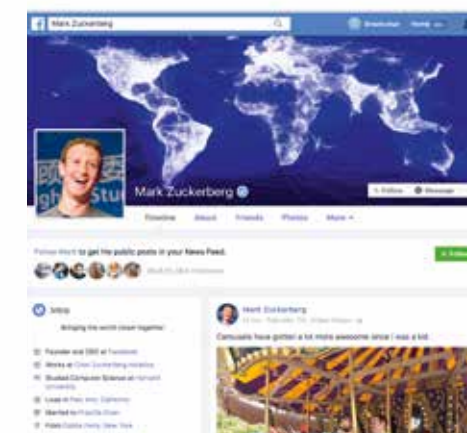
Mark Zuckerberg

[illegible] Home

Mark Zuckerberg

Following Message

Timeline About Friends Photos More

Follow Mark to get his public posts in your News Feed.

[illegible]

Intro

Bringing the world closer together.

Founder and CEO at Facebook

Works at Chan Zuckerberg Initiative

Studied Computer Science at Harvard University

Lives in Palo Alto, California

Married to Priscilla Chan

From Dobbs Ferry, New York

Mark Zuckerberg

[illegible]

Carousels have gotten a lot more awesome since I was a kid.